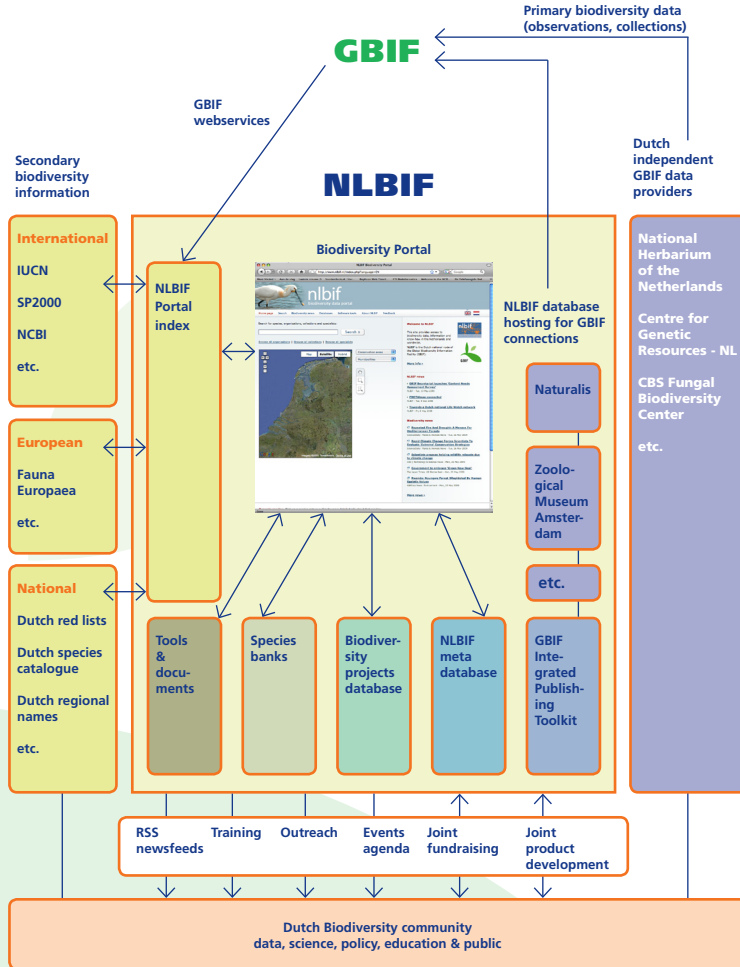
Primary biodiversity data (observations, collections)

GBIF

GBIF webservices

Dutch independent GBIF data providers

Secondary biodiversity information

NLBIF

International

IUCN

SP2000

NCBI

etc.

Biodiversity Portal

NLBIF Portal index

nlbif

NLBIF database hosting for GBIF connections

National Herbarium of the Netherlands

Centre for Genetic Resources - NL

CBS Fungal Biodiversity Center

etc.

European

Fauna Europaea

etc.

Naturalis

Zoological Museum Amsterdam

etc.

National

Dutch red lists

Dutch species catalogue

Dutch regional names

etc.

Tools & documents

Species banks

Biodiversity projects database

NLBIF meta database

GBIF Integrated Publishing Toolkit

RSS newsfeeds

Training

Outreach

Events agenda

Joint fundraising

Joint product development

Dutch Biodiversity community
data, science, policy, education & public